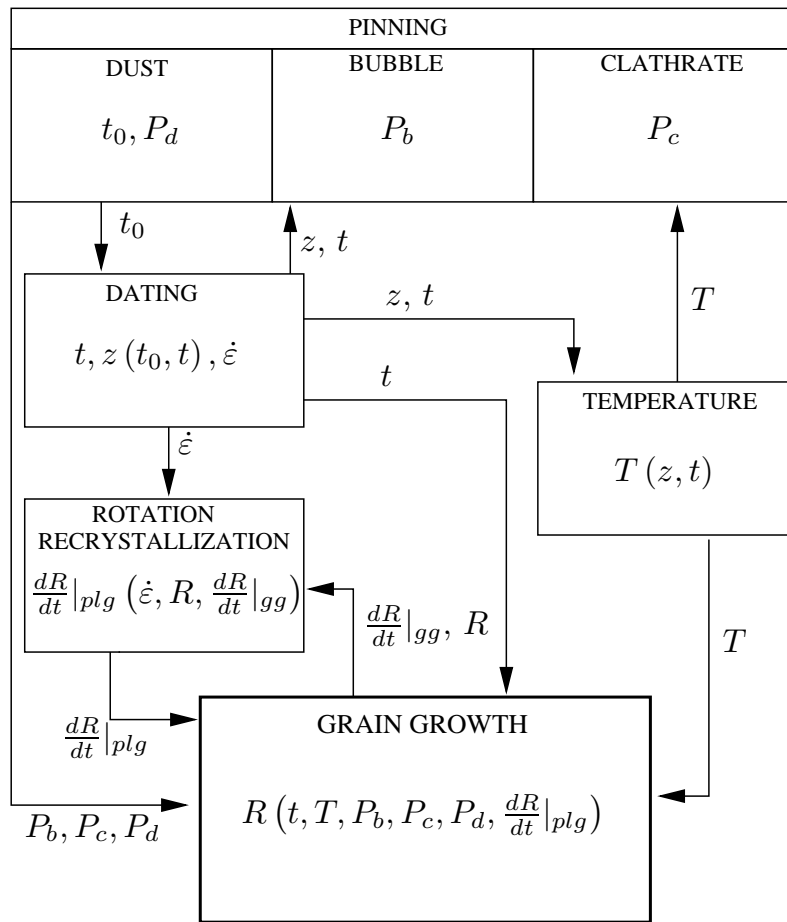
PINNING

DUST
$t_0, P_d$

BUBBLE
$P_b$

CLATHRATE
$P_c$

$t_0$

$z, t$

DATING
$t, z(t_0, t), \dot{\varepsilon}$

$z, t$

$T$

$t$

TEMPERATURE
$T(z, t)$

$\dot{\varepsilon}$

ROTATION RECRYSTALLIZATION
$\frac{dR}{dt}|_{plg}\left(\dot{\varepsilon}, R, \frac{dR}{dt}|_{gg}\right)$

$\frac{dR}{dt}|_{gg}, R$

$T$

$\frac{dR}{dt}|_{plg}$

GRAIN GROWTH
$R\left(t, T, P_b, P_c, P_d, \frac{dR}{dt}|_{plg}\right)$

$P_b, P_c, P_d$